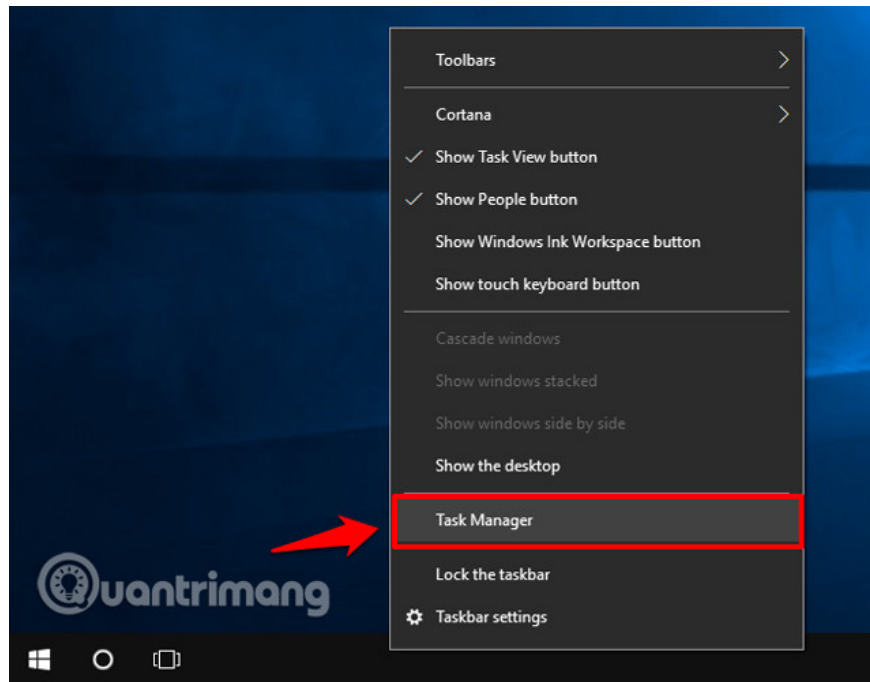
Toolbars

Cortana

✓ Show Task View button

✓ Show People button

Show Windows Ink Workspace button

Show touch keyboard button

Cascade windows

Show windows stacked

Show windows side by side

Show the desktop

Task Manager

Lock the taskbar

Taskbar settings

Quantrimang